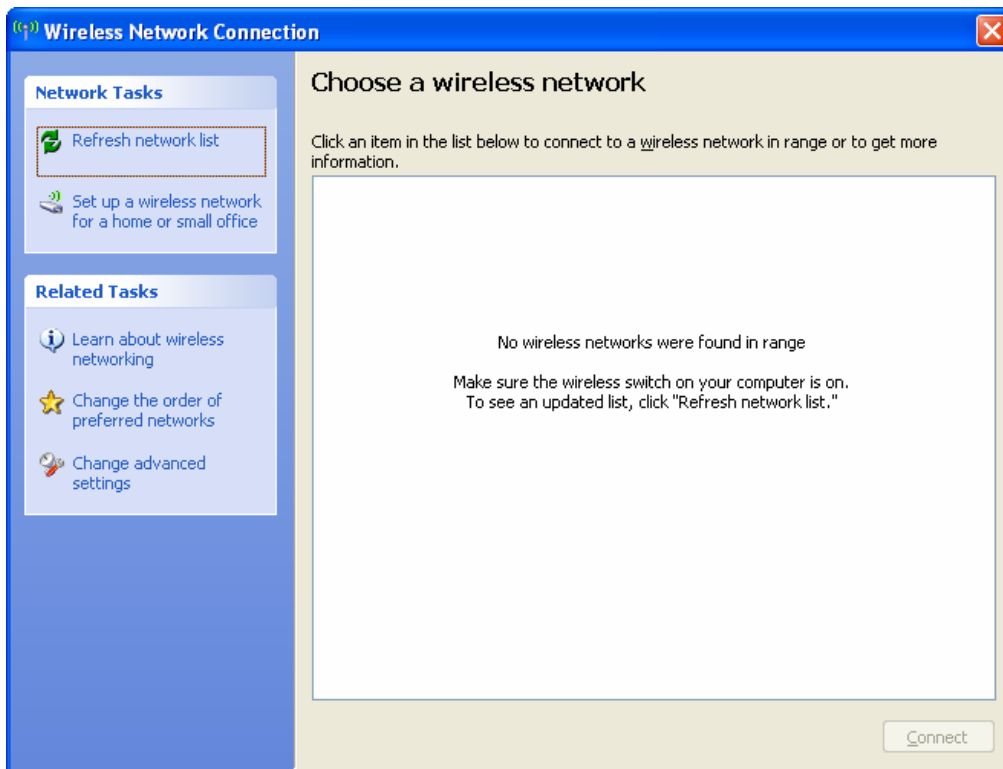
Wireless Network Connection

Network Tasks

Refresh network list

Set up a wireless network for a home or small office

Related Tasks

Learn about wireless networking

Change the order of preferred networks

Change advanced settings

Choose a wireless network

Click an item in the list below to connect to a wireless network in range or to get more information.

No wireless networks were found in range

Make sure the wireless switch on your computer is on.
To see an updated list, click "Refresh network list."

Connect